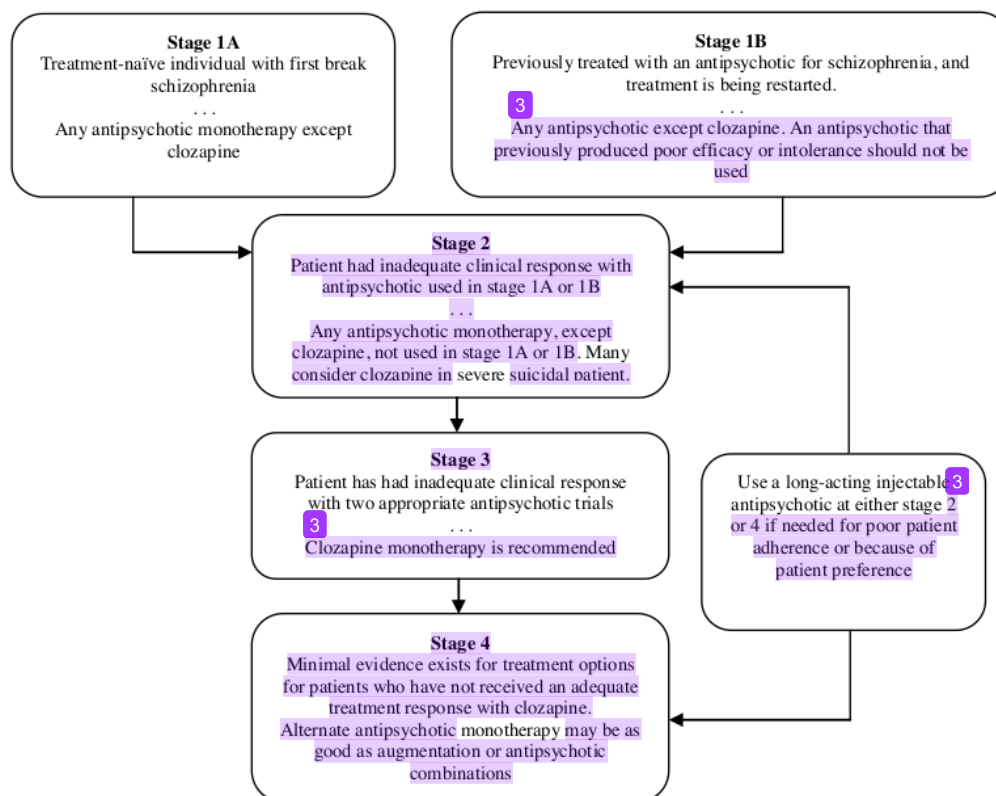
Stage 1A
Treatment-naïve individual with first break schizophrenia
. . .
Any antipsychotic monotherapy except clozapine

Stage 1B
Previously treated with an antipsychotic for schizophrenia, and treatment is being restarted.
. . .
3
Any antipsychotic except clozapine. An antipsychotic that previously produced poor efficacy or intolerance should not be used

Stage 2
Patient had inadequate clinical response with antipsychotic used in stage 1A or 1B
. . .
Any antipsychotic monotherapy, except clozapine, not used in stage 1A or 1B. Many consider clozapine in severe suicidal patient.

Stage 3
Patient has had inadequate clinical response with two appropriate antipsychotic trials
. . .
3
Clozapine monotherapy is recommended

Use a long-acting injectable 3 antipsychotic at either stage 2 or 4 if needed for poor patient adherence or because of patient preference

Stage 4
Minimal evidence exists for treatment options for patients who have not received an adequate treatment response with clozapine.
Alternate antipsychotic monotherapy may be as good as augmentation or antipsychotic combinations